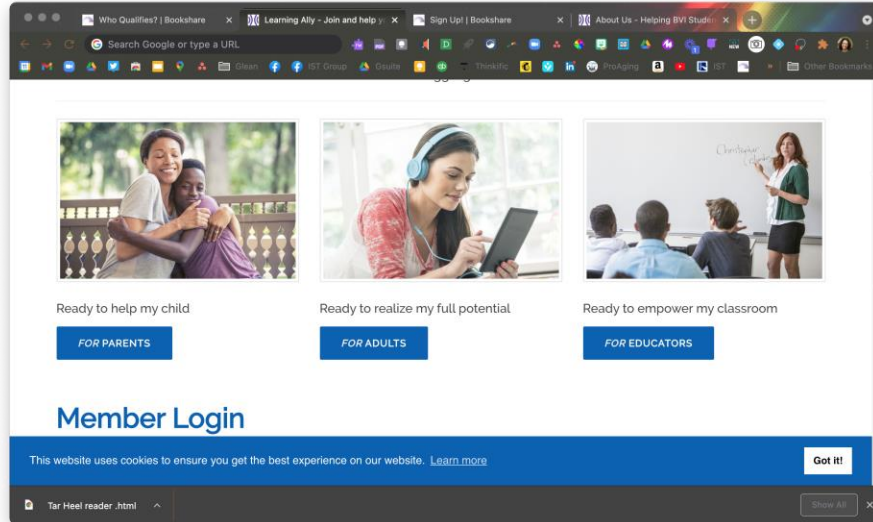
Who Qualifies? | Bookshare ×
Learning Ally - Join and help y ×
Sign Up! | Bookshare ×
About Us - Helping BVI Studen ×

Search Google or type a URL

Glean IST Group Osulta Thinkific ProAging IST Other Bookmarks

Ready to help my child

FOR PARENTS

Ready to realize my full potential

FOR ADULTS

Ready to empower my classroom

FOR EDUCATORS

Member Login

This website uses cookies to ensure you get the best experience on our website. Learn more

Got it!

Tar Heel reader .html

Show All